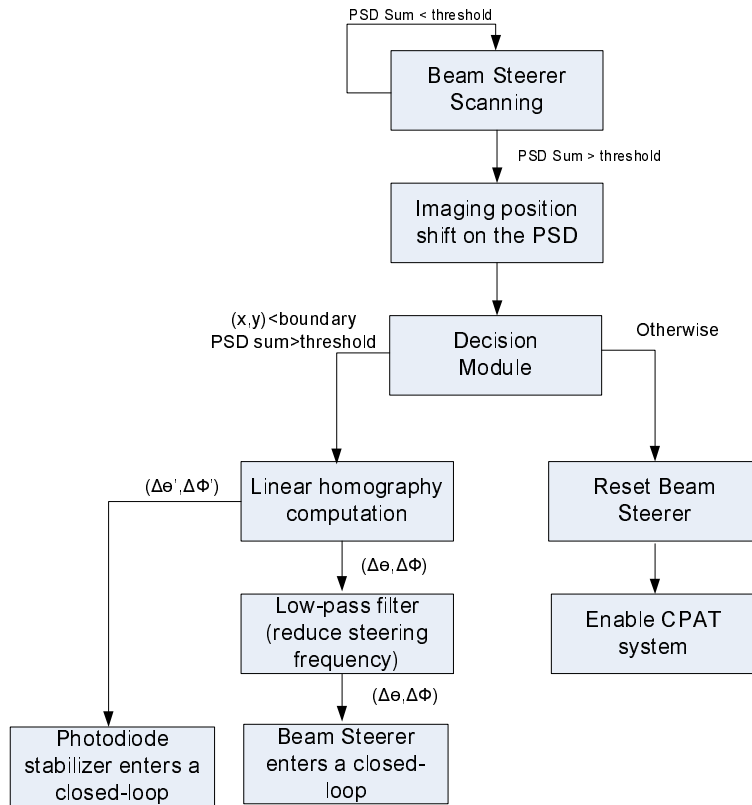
PSD Sum < threshold

Beam Steerer Scanning

PSD Sum > threshold

Imaging position shift on the PSD

(x,y)<boundary
PSD sum>threshold

Decision Module

Otherwise

(Δϴ',ΔΦ')

Linear homography computation

Reset Beam Steerer

(Δϴ,ΔΦ)

Low-pass filter (reduce steering frequency)

Enable CPAT system

(Δϴ,ΔΦ)

Photodiode stabilizer enters a closed-loop

Beam Steerer enters a closed-loop